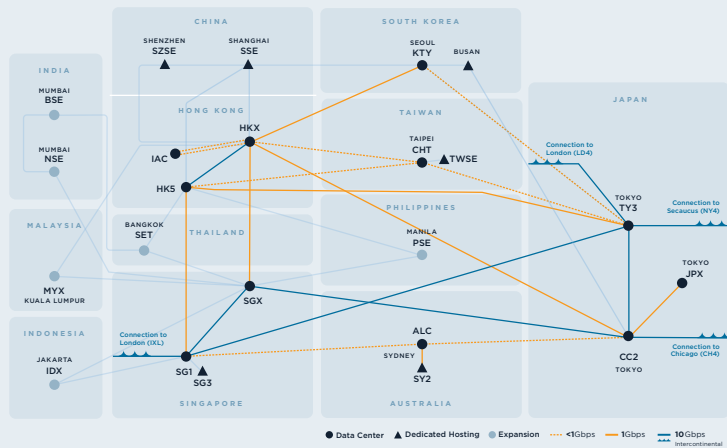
CHINA

SHENZHEN
SZSE

SHANGHAI
SSE

SOUTH KOREA

SEOUL
KTY

BUSAN

INDIA

MUMBAI
BSE

MUMBAI
NSE

HONG KONG

HKX

IAC

HK5

TAIWAN

TAIPEI
CHT

TWSE

JAPAN

Connection to London (LD4)

TOKYO
TY3

Connection to Secaucus (NY4)

MALAYSIA

BANGKOK
SET

THAILAND

PHILIPPINES

MANILA
PSE

MYX
KUALA LUMPUR

SGX

TOKYO
JPX

INDONESIA

Connection to London (IXL)

JAKARTA
IDX

SG1

SG3

SINGAPORE

ALC

SYDNEY

SY2

AUSTRALIA

CC2
TOKYO

Connection to Chicago (CH4)

Data Center

Dedicated Hosting

Expansion

<1Gbps

1Gbps

10Gbps
Intercontinental